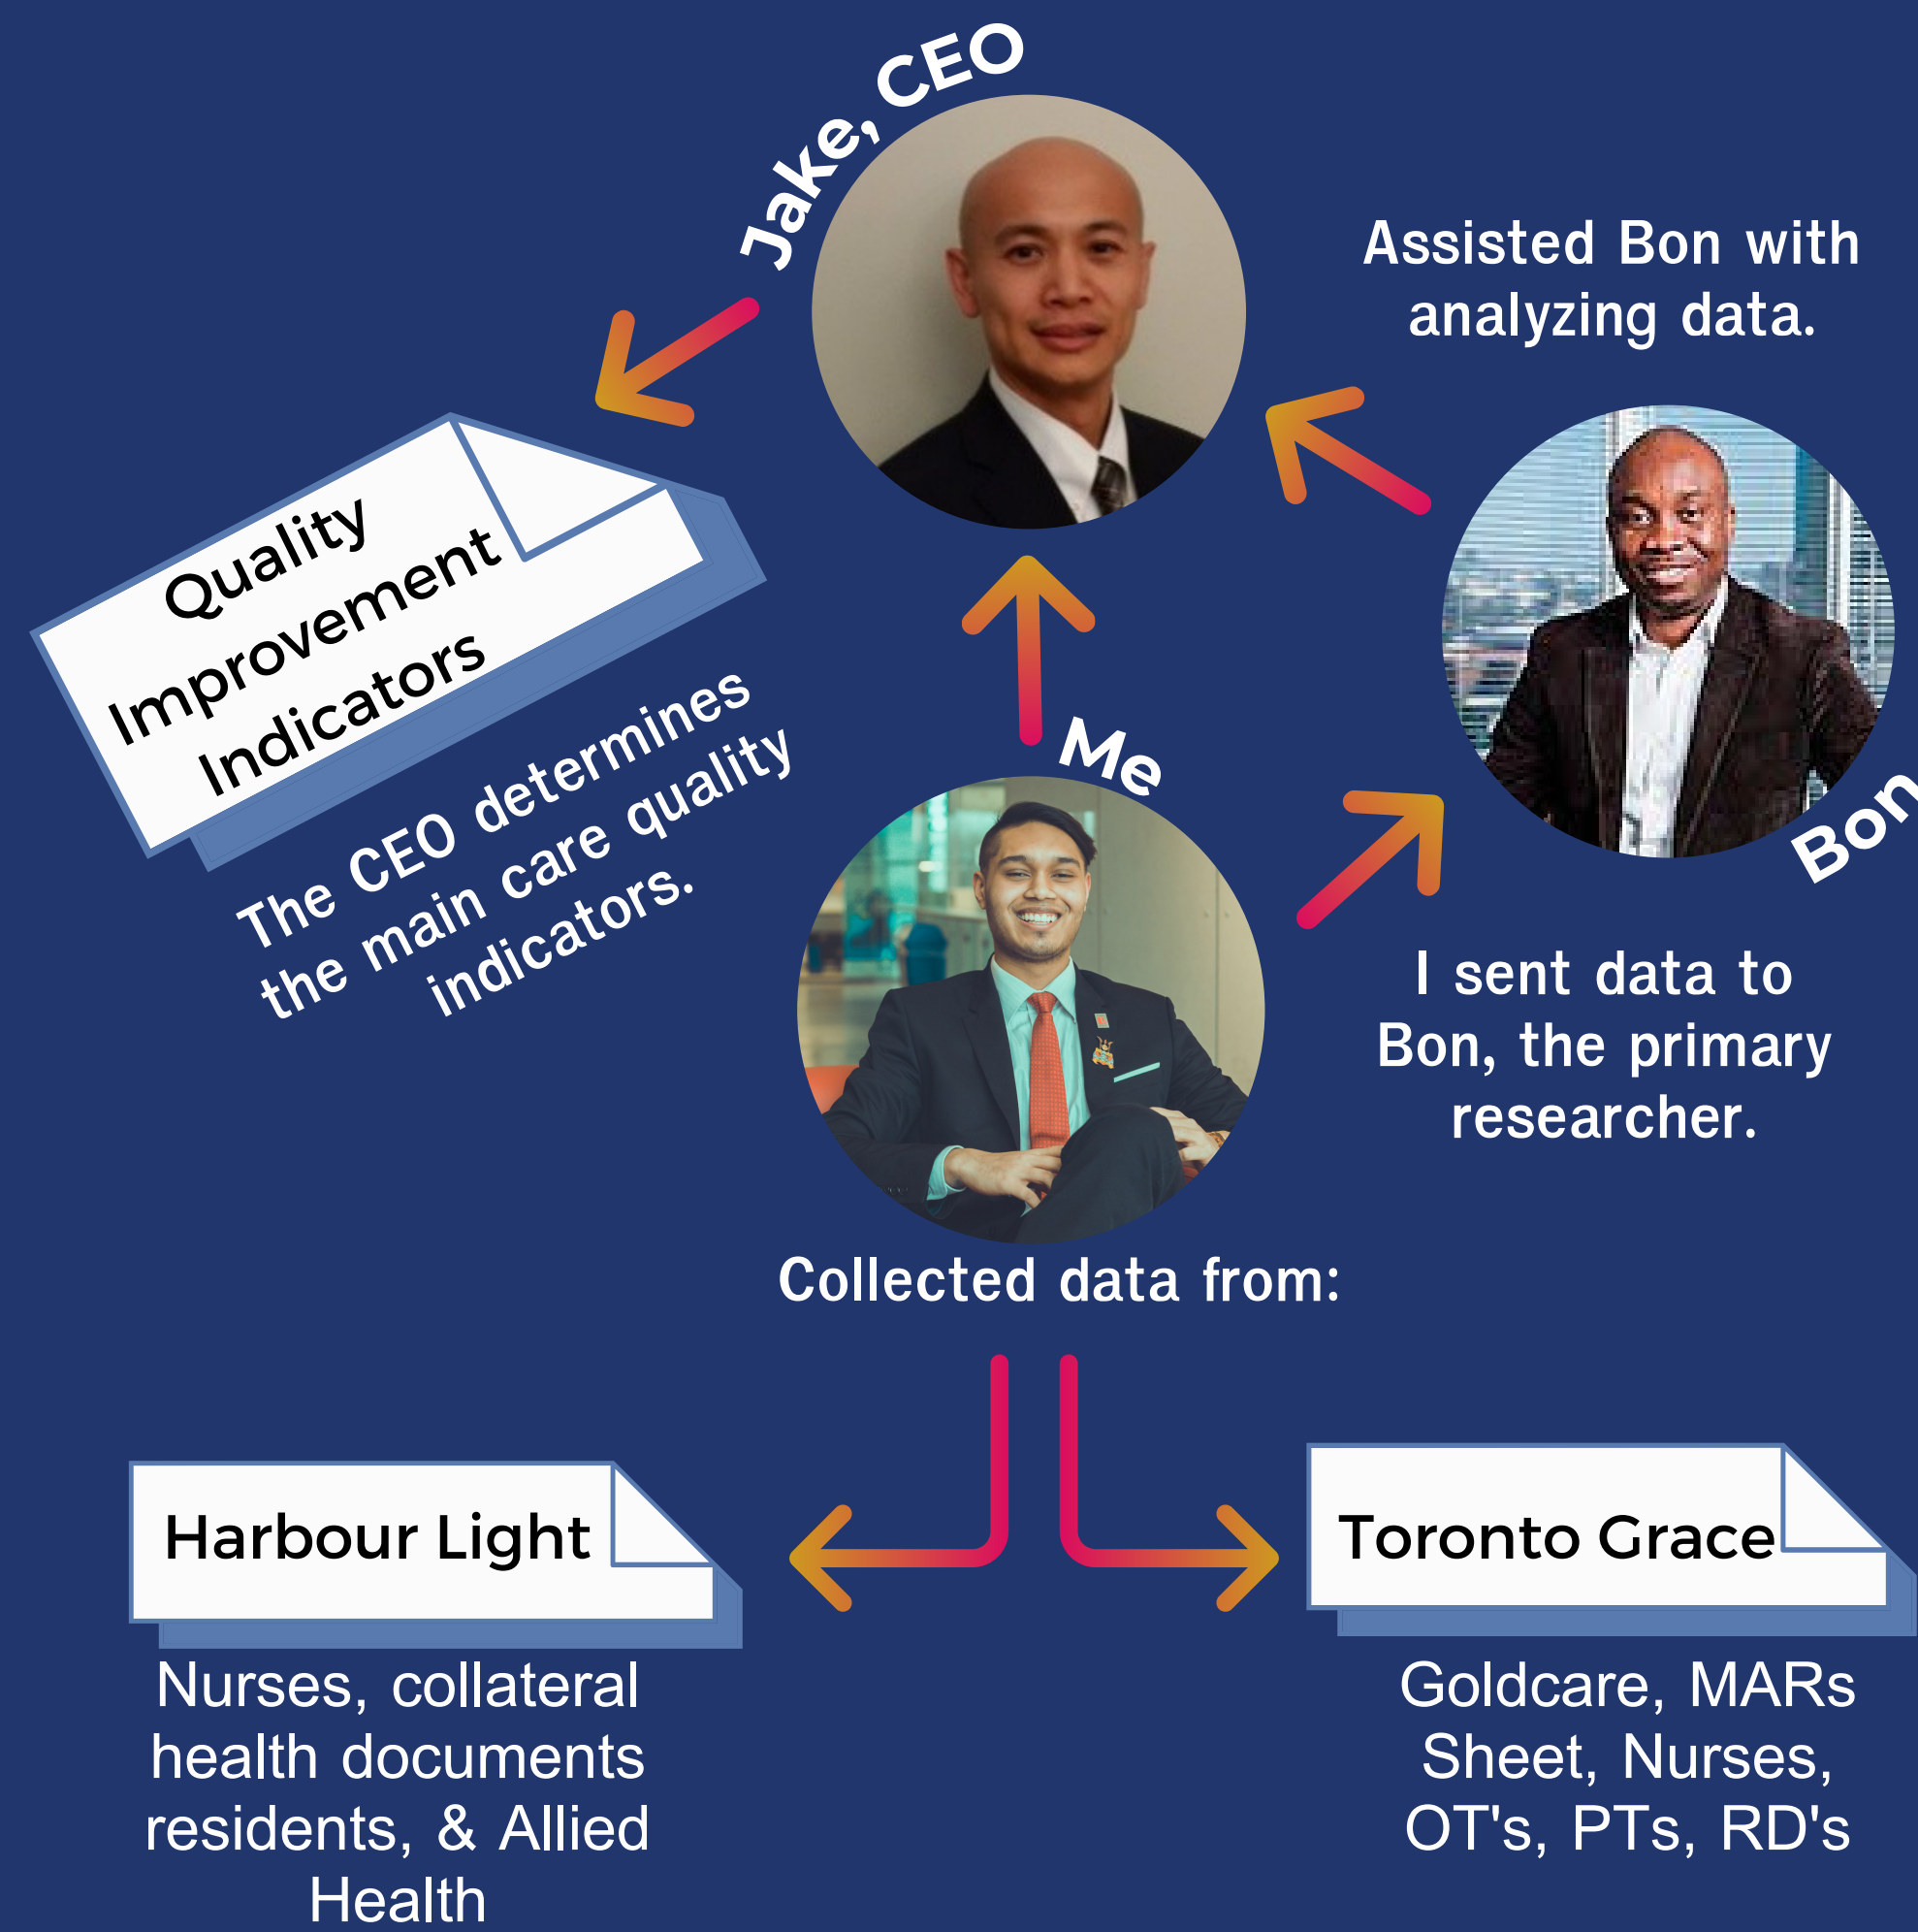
Jake, CEO

Assisted Bon with analyzing data.

Quality Improvement Indicators

The CEO determines the main care quality indicators.

Me

Bon

I sent data to Bon, the primary researcher.

Collected data from:

Harbour Light

Toronto Grace

Nurses, collateral health documents residents, & Allied Health

Goldcare, MARs Sheet, Nurses, OT's, PTs, RD's